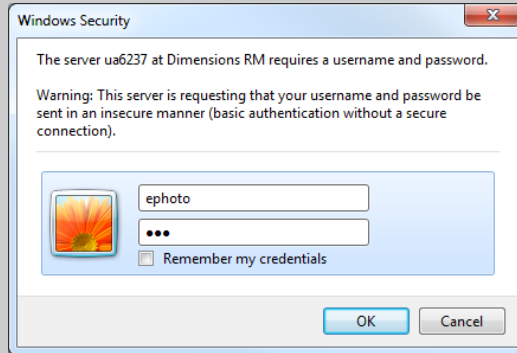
Windows Security

The server ua6237 at Dimensions RM requires a username and password.

Warning: This server is requesting that your username and password be sent in an insecure manner (basic authentication without a secure connection).

ephoto

•••

Remember my credentials

OK

Cancel